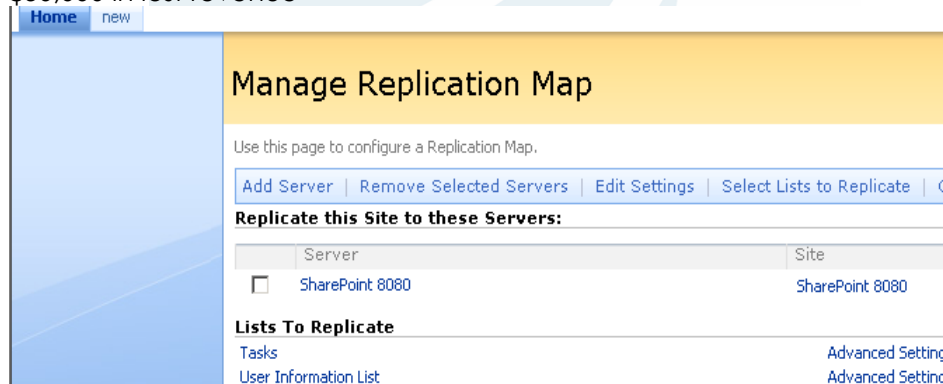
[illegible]
Home new

Manage Replication Map

Use this page to configure a Replication Map.

Add Server | Remove Selected Servers | Edit Settings | Select Lists to Replicate | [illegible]

Replicate this Site to these Servers:

| | Server | Site |
|---|---|---|
| ☐ | SharePoint 8080 | SharePoint 8080 |

Lists To Replicate

Tasks Advanced Setting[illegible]
User Information List Advanced Settin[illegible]